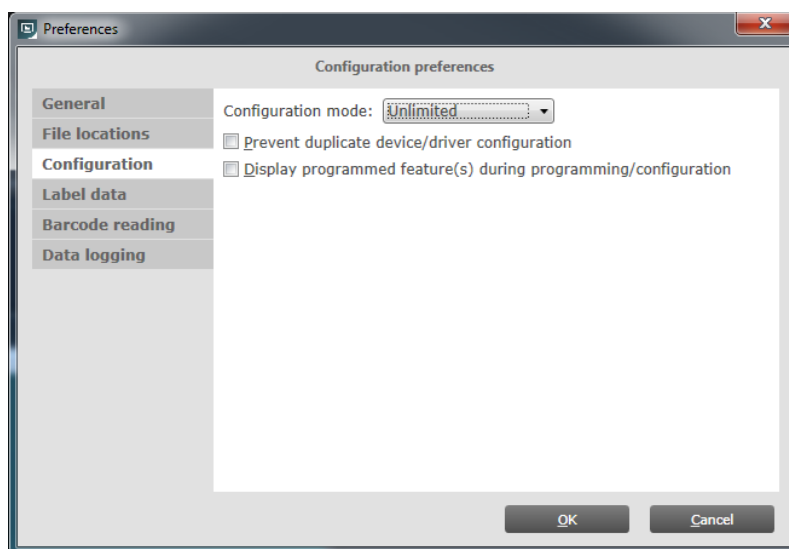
Preferences

Configuration preferences

General
File locations
Configuration
Label data
Barcode reading
Data logging

Configuration mode: Unlimited

Prevent duplicate device/driver configuration

Display programmed feature(s) during programming/configuration

OK
Cancel